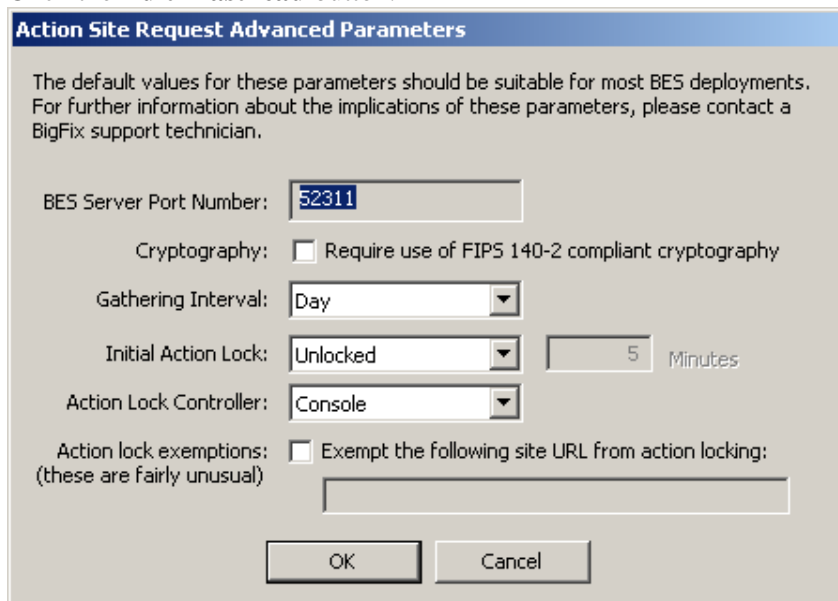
Action Site Request Advanced Parameters

The default values for these parameters should be suitable for most BES deployments. For further information about the implications of these parameters, please contact a BigFix support technician.

BES Server Port Number: 52311

Cryptography: Require use of FIPS 140-2 compliant cryptography

Gathering Interval: Day

Initial Action Lock: Unlocked 5 Minutes

Action Lock Controller: Console

Action lock exemptions: (these are fairly unusual) Exempt the following site URL from action locking:

OK Cancel